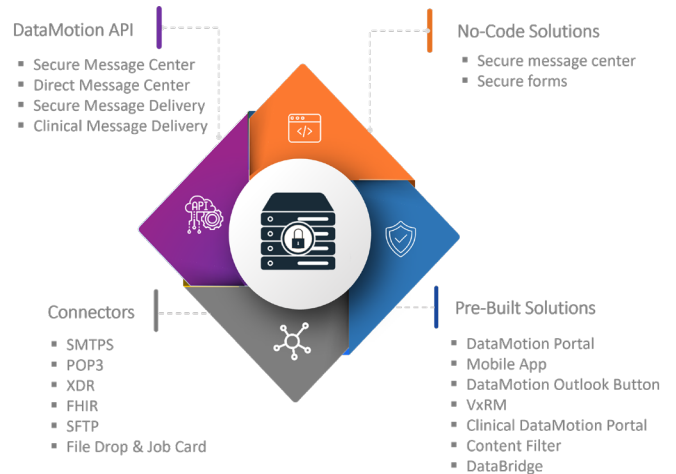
DataMotion API

- Secure Message Center
- Direct Message Center
- Secure Message Delivery
- Clinical Message Delivery

No-Code Solutions

- Secure message center
- Secure forms

API

Connectors

- SMTPS
- POP3
- XDR
- FHIR
- SFTP
- File Drop & Job Card

Pre-Built Solutions

- DataMotion Portal
- Mobile App
- DataMotion Outlook Button
- VxRM
- Clinical DataMotion Portal
- Content Filter
- DataBridge